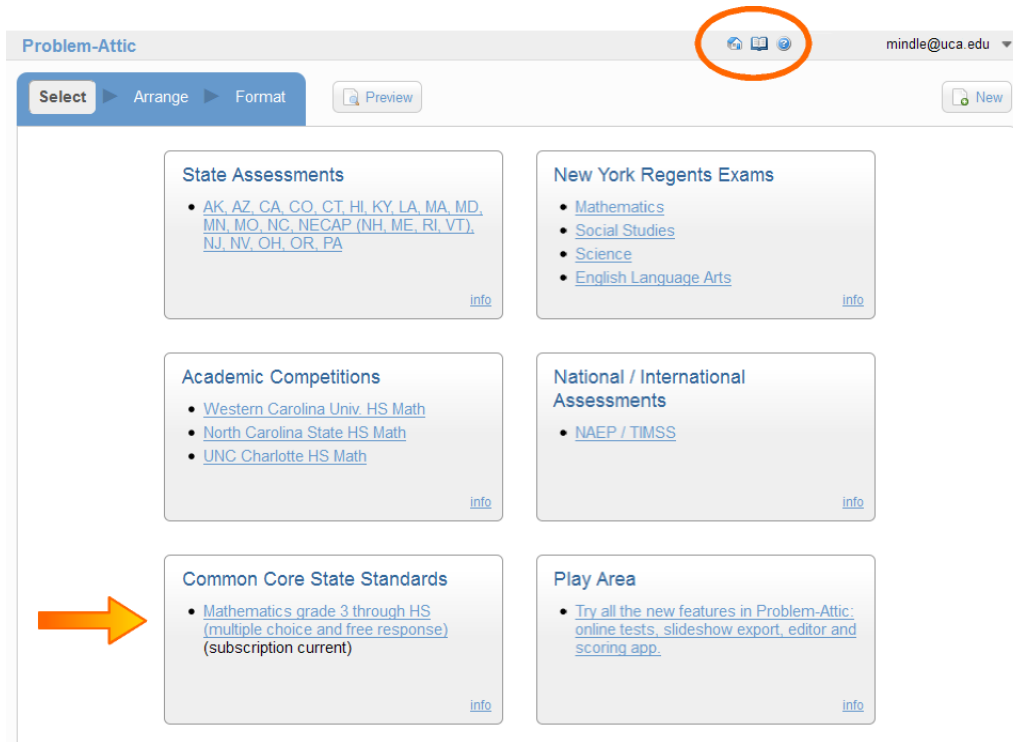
Problem-Attic

mindle@uca.edu

Select ▶ Arrange ▶ Format

Preview

New

State Assessments

- AK, AZ, CA, CO, CT, HI, KY, LA, MA, MD, MN, MO, NC, NECAP (NH, ME, RI, VT), NJ, NV, OH, OR, PA

info

New York Regents Exams

- Mathematics
- Social Studies
- Science
- English Language Arts

info

Academic Competitions

- Western Carolina Univ. HS Math
- North Carolina State HS Math
- UNC Charlotte HS Math

info

National / International Assessments

- NAEP / TIMSS

info

Common Core State Standards

- Mathematics grade 3 through HS (multiple choice and free response) (subscription current)

info

Play Area

- Try all the new features in Problem-Attic: online tests, slideshow export, editor and scoring app.

info